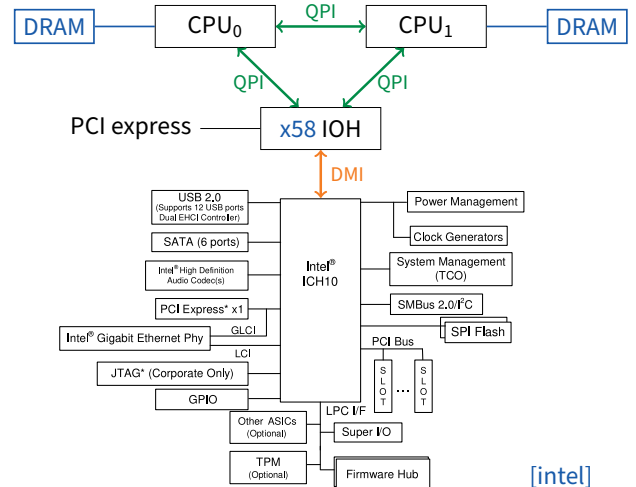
DRAM

CPU$_0$

QPI

CPU$_1$

DRAM

QPI

QPI

PCI express

x58 IOH

DMI

USB 2.0
(Supports 12 USB ports
Dual EHCI Controller)

SATA (6 ports)

Intel® High Definition
Audio Codec(s)

PCI Express* x1

GLCI

Intel® Gigabit Ethernet Phy

LCI

JTAG* (Corporate Only)

GPIO

Intel®
ICH10

Power Management

Clock Generators

System Management
(TCO)

SMBus 2.0/I$^2$C

SPI Flash

PCI Bus

SLOT

...

SLOT

LPC I/F

Other ASICs
(Optional)

Super I/O

TPM
(Optional)

Firmware Hub

[intel]